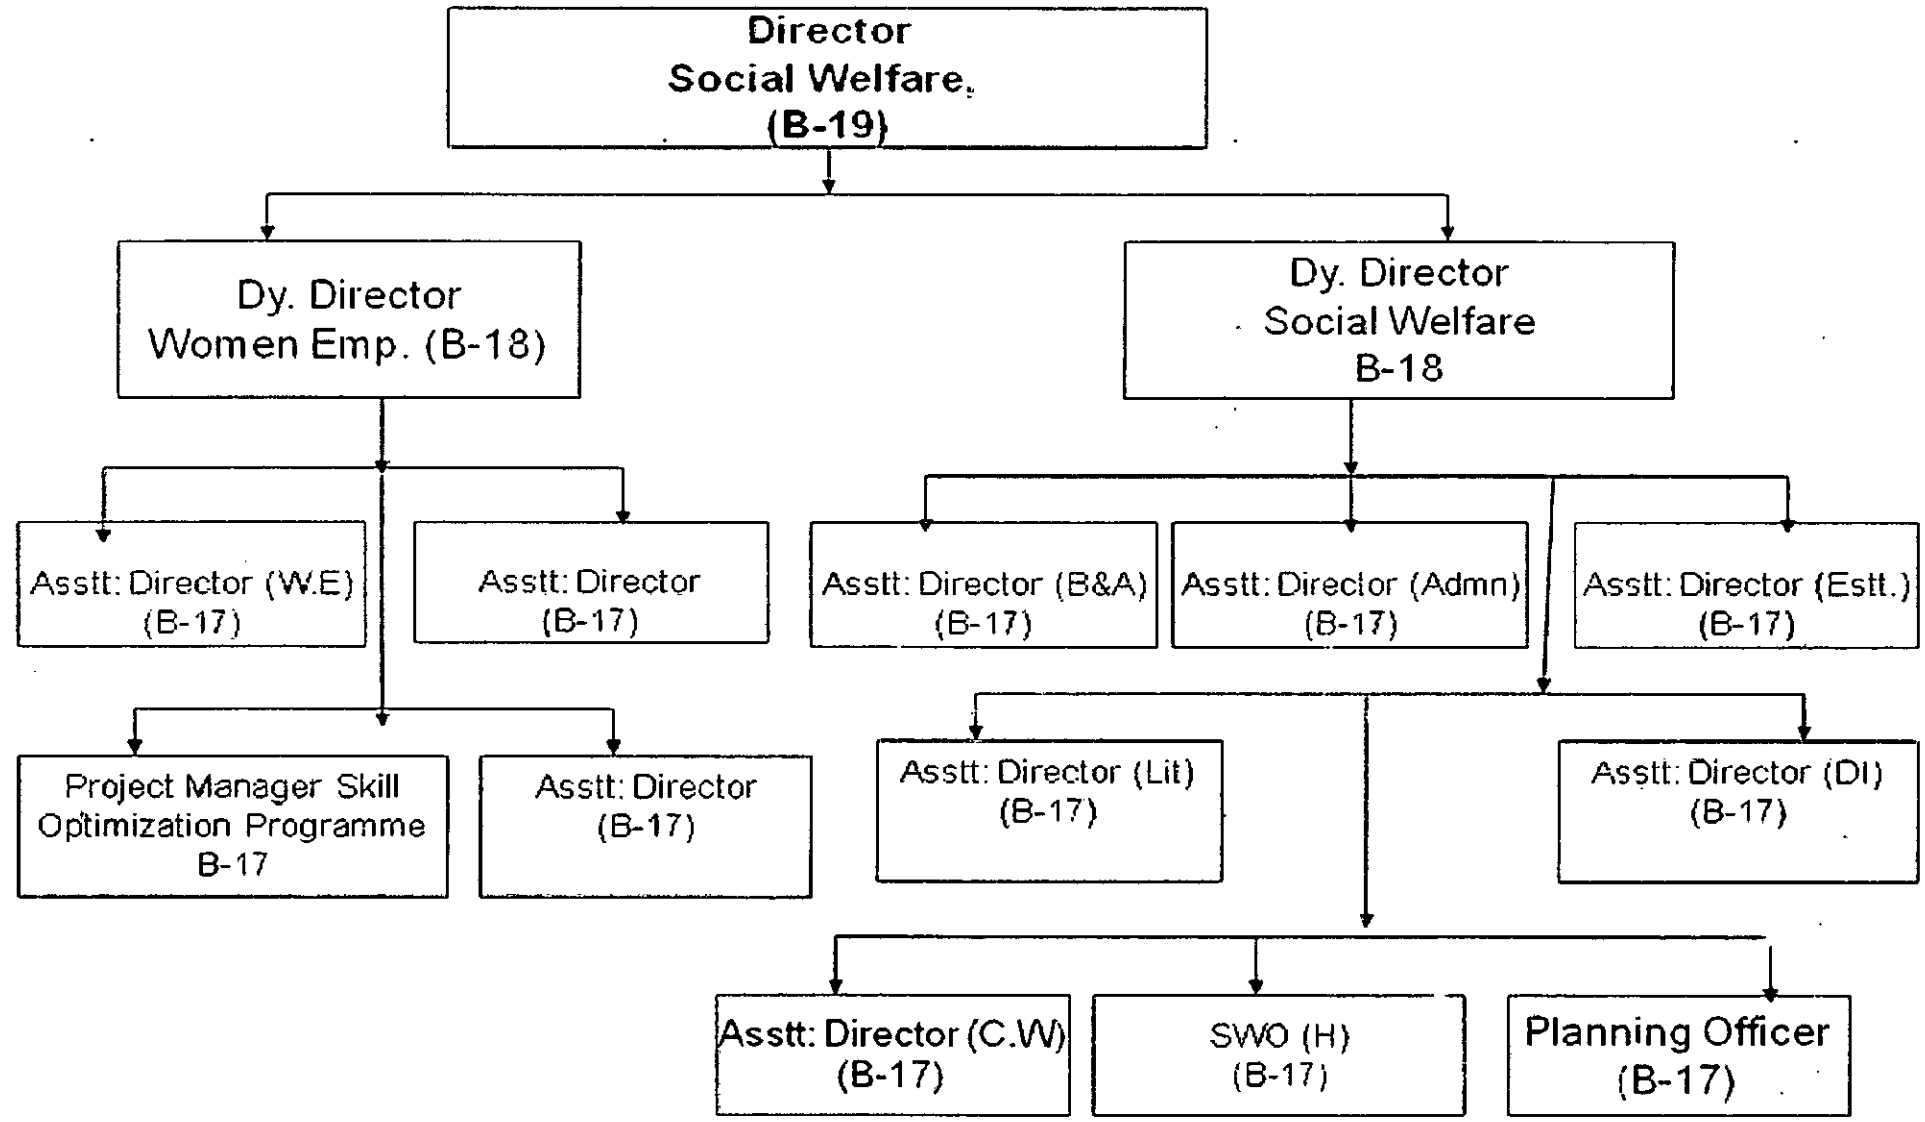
Director
Social Welfare.
(B-19)

Dy. Director
Women Emp. (B-18)

Dy. Director
Social Welfare
B-18

Asstt: Director (W.E)
(B-17)

Asstt: Director
(B-17)

Asstt: Director (B&A)
(B-17)

Asstt: Director (Admn)
(B-17)

Asstt: Director (Estt.)
(B-17)

Project Manager Skill Optimization Programme
B-17

Asstt: Director
(B-17)

Asstt: Director (Lit)
(B-17)

Asstt: Director (DI)
(B-17)

Asstt: Director (C.W)
(B-17)

SWO (H)
(B-17)

Planning Officer
(B-17)